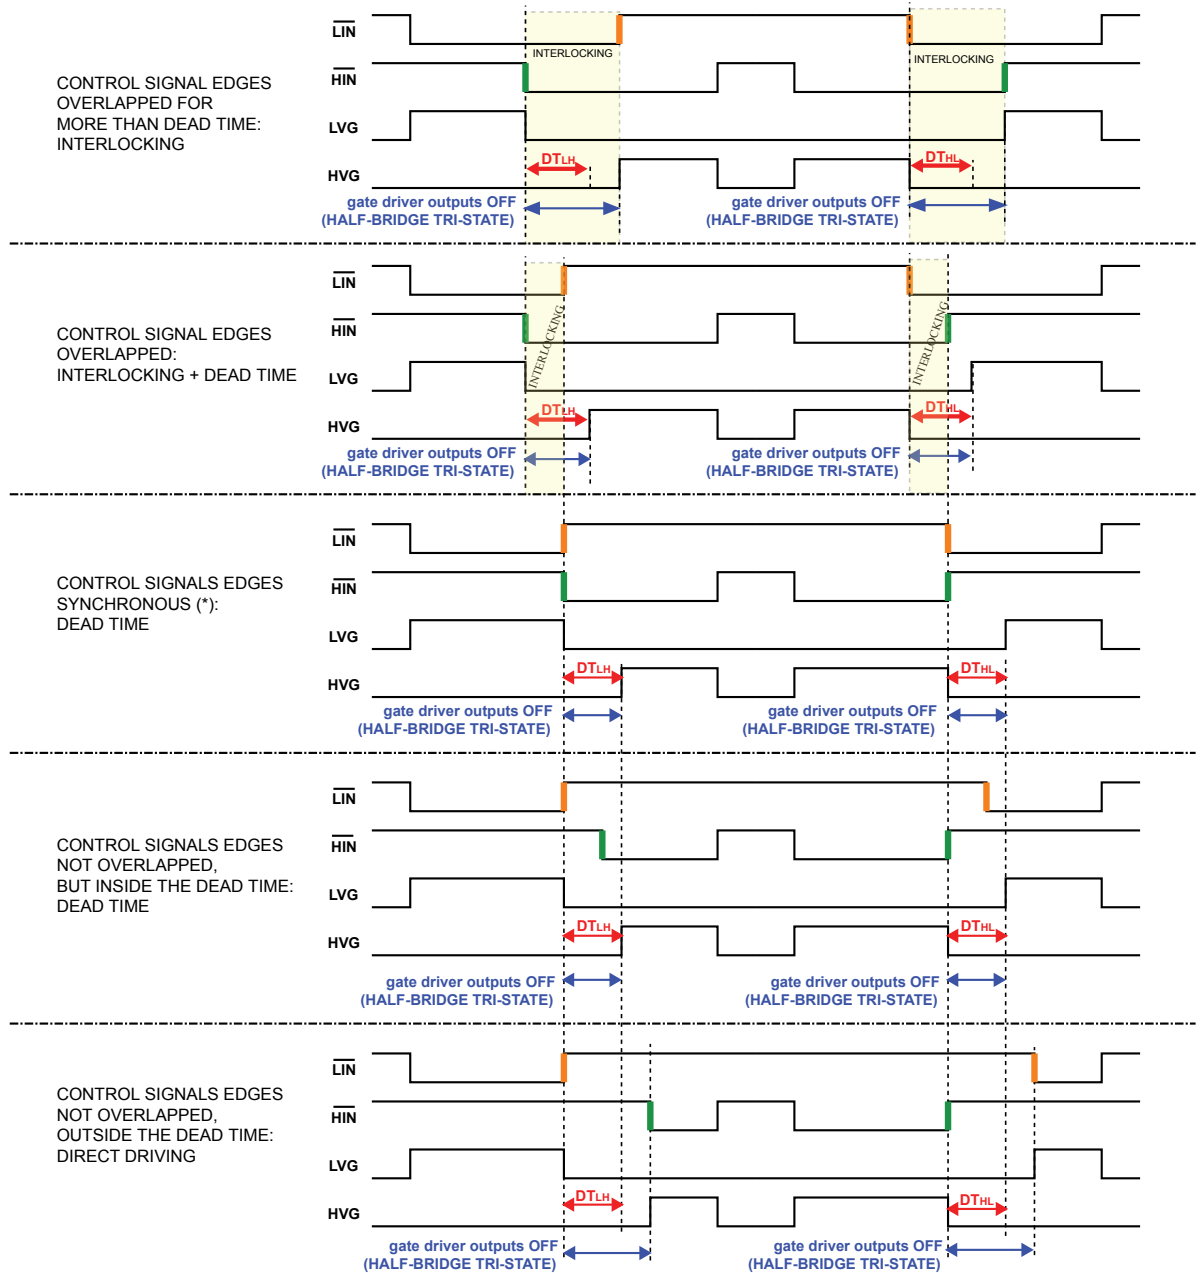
CONTROL SIGNAL EDGES OVERLAPPED FOR MORE THAN DEAD TIME: INTERLOCKING

$\overline{LIN}$

$\overline{HIN}$

LVG

HVG

INTERLOCKING

INTERLOCKING

$DT_{LH}$

$DT_{HL}$

gate driver outputs OFF (HALF-BRIDGE TRI-STATE)

gate driver outputs OFF (HALF-BRIDGE TRI-STATE)

CONTROL SIGNAL EDGES OVERLAPPED: INTERLOCKING + DEAD TIME

$\overline{LIN}$

$\overline{HIN}$

LVG

HVG

INTERLOCKING

INTERLOCKING

$DT_{LH}$

$DT_{HL}$

gate driver outputs OFF (HALF-BRIDGE TRI-STATE)

gate driver outputs OFF (HALF-BRIDGE TRI-STATE)

CONTROL SIGNALS EDGES SYNCHRONOUS (*): DEAD TIME

$\overline{LIN}$

$\overline{HIN}$

LVG

HVG

$DT_{LH}$

$DT_{HL}$

gate driver outputs OFF (HALF-BRIDGE TRI-STATE)

gate driver outputs OFF (HALF-BRIDGE TRI-STATE)

CONTROL SIGNALS EDGES NOT OVERLAPPED, BUT INSIDE THE DEAD TIME: DEAD TIME

$\overline{LIN}$

$\overline{HIN}$

LVG

HVG

$DT_{LH}$

$DT_{HL}$

gate driver outputs OFF (HALF-BRIDGE TRI-STATE)

gate driver outputs OFF (HALF-BRIDGE TRI-STATE)

CONTROL SIGNALS EDGES NOT OVERLAPPED, OUTSIDE THE DEAD TIME: DIRECT DRIVING

$\overline{LIN}$

$\overline{HIN}$

LVG

HVG

$DT_{LH}$

$DT_{HL}$

gate driver outputs OFF (HALF-BRIDGE TRI-STATE)

gate driver outputs OFF (HALF-BRIDGE TRI-STATE)